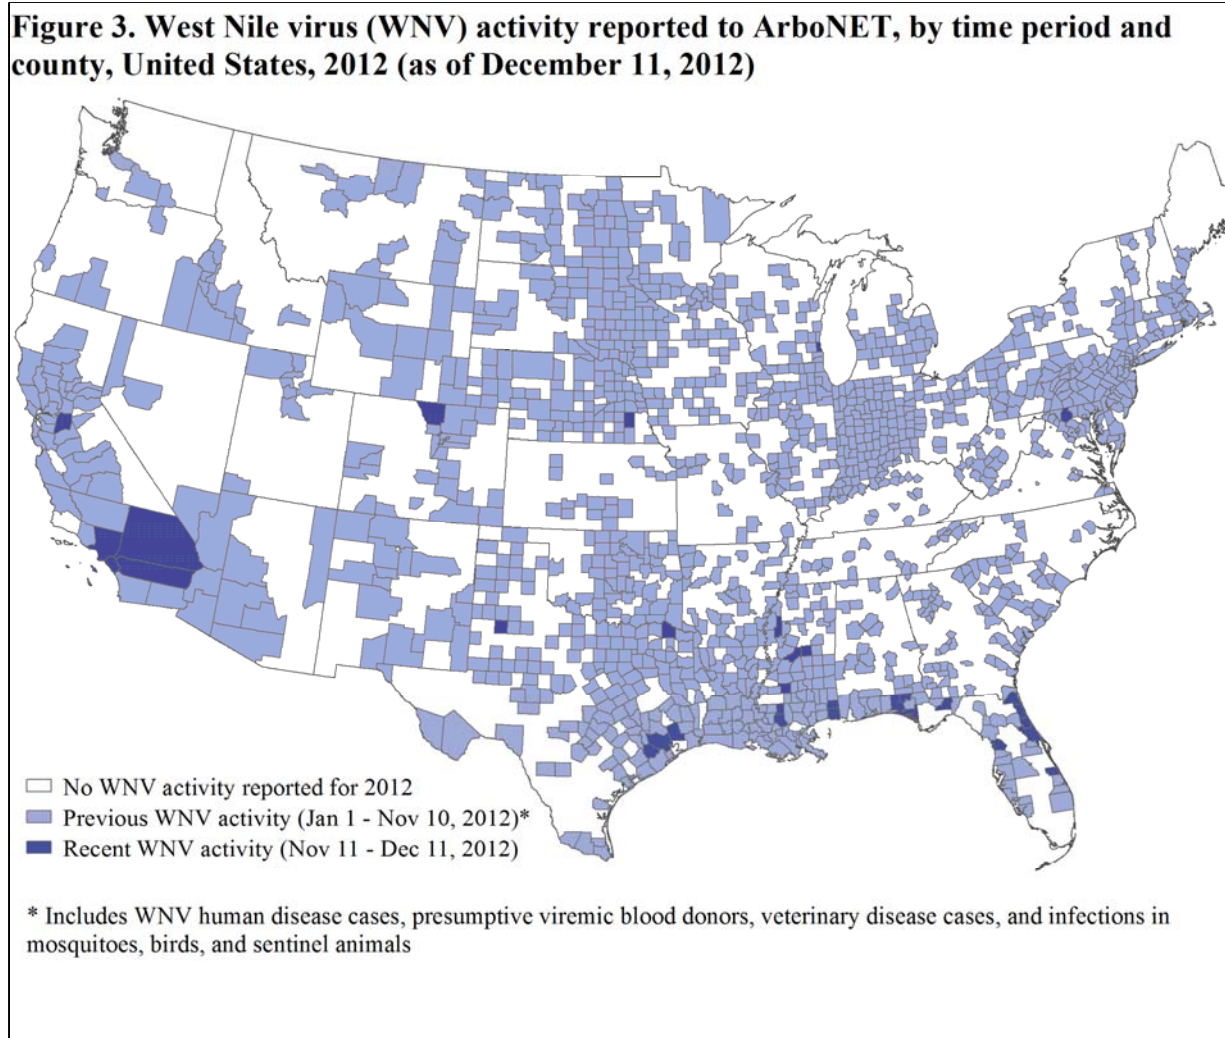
Figure 3. West Nile virus (WNV) activity reported to ArboNET, by time period and county, United States, 2012 (as of December 11, 2012)

No WNV activity reported for 2012
Previous WNV activity (Jan 1 - Nov 10, 2012)*
Recent WNV activity (Nov 11 - Dec 11, 2012)

* Includes WNV human disease cases, presumptive viremic blood donors, veterinary disease cases, and infections in mosquitoes, birds, and sentinel animals